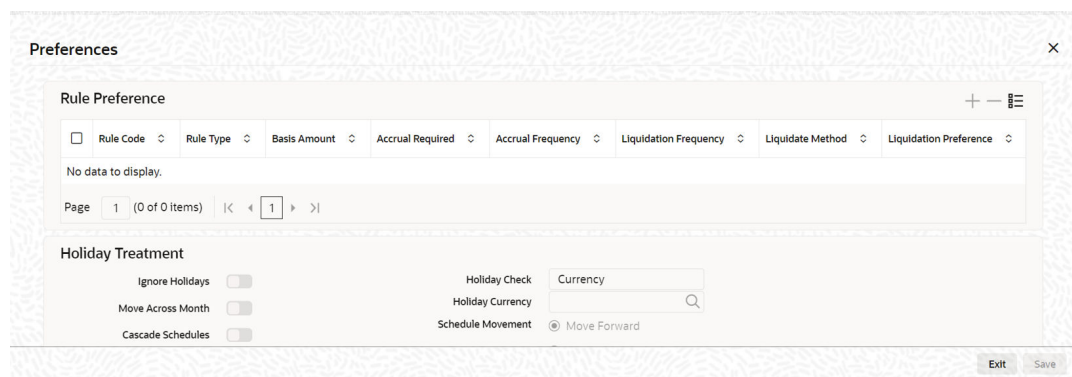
Preferences

Rule Preference

| Rule Code | Rule Type | Basis Amount | Accrual Required | Accrual Frequency | Liquidation Frequency | Liquidate Method | Liquidation Preference |
|---|---|---|---|---|---|---|---|
| No data to display. | | | | | | | |

Page 1 (0 of 0 items) |< ◂ 1 ▸ >|

Holiday Treatment

Ignore Holidays

Move Across Month

Cascade Schedules

Holiday Check Currency

Holiday Currency

Schedule Movement Move Forward

Exit Save